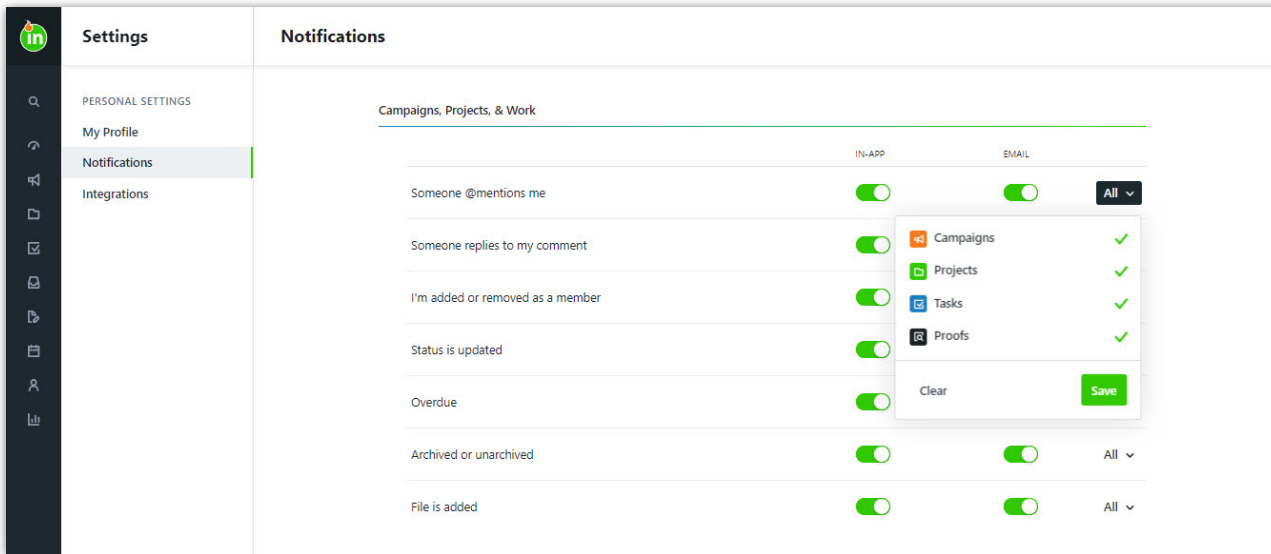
in

Settings

PERSONAL SETTINGS
My Profile
Notifications
Integrations

Notifications

Campaigns, Projects, & Work

| | IN-APP | EMAIL | |
|---|---|---|---|
| Someone @mentions me | | | All |
| Someone replies to my comment | | | |
| I'm added or removed as a member | | | |
| Status is updated | | | |
| Overdue | | | |
| Archived or unarchived | | | All |
| File is added | | | All |

Campaigns
Projects
Tasks
Proofs

Clear
Save